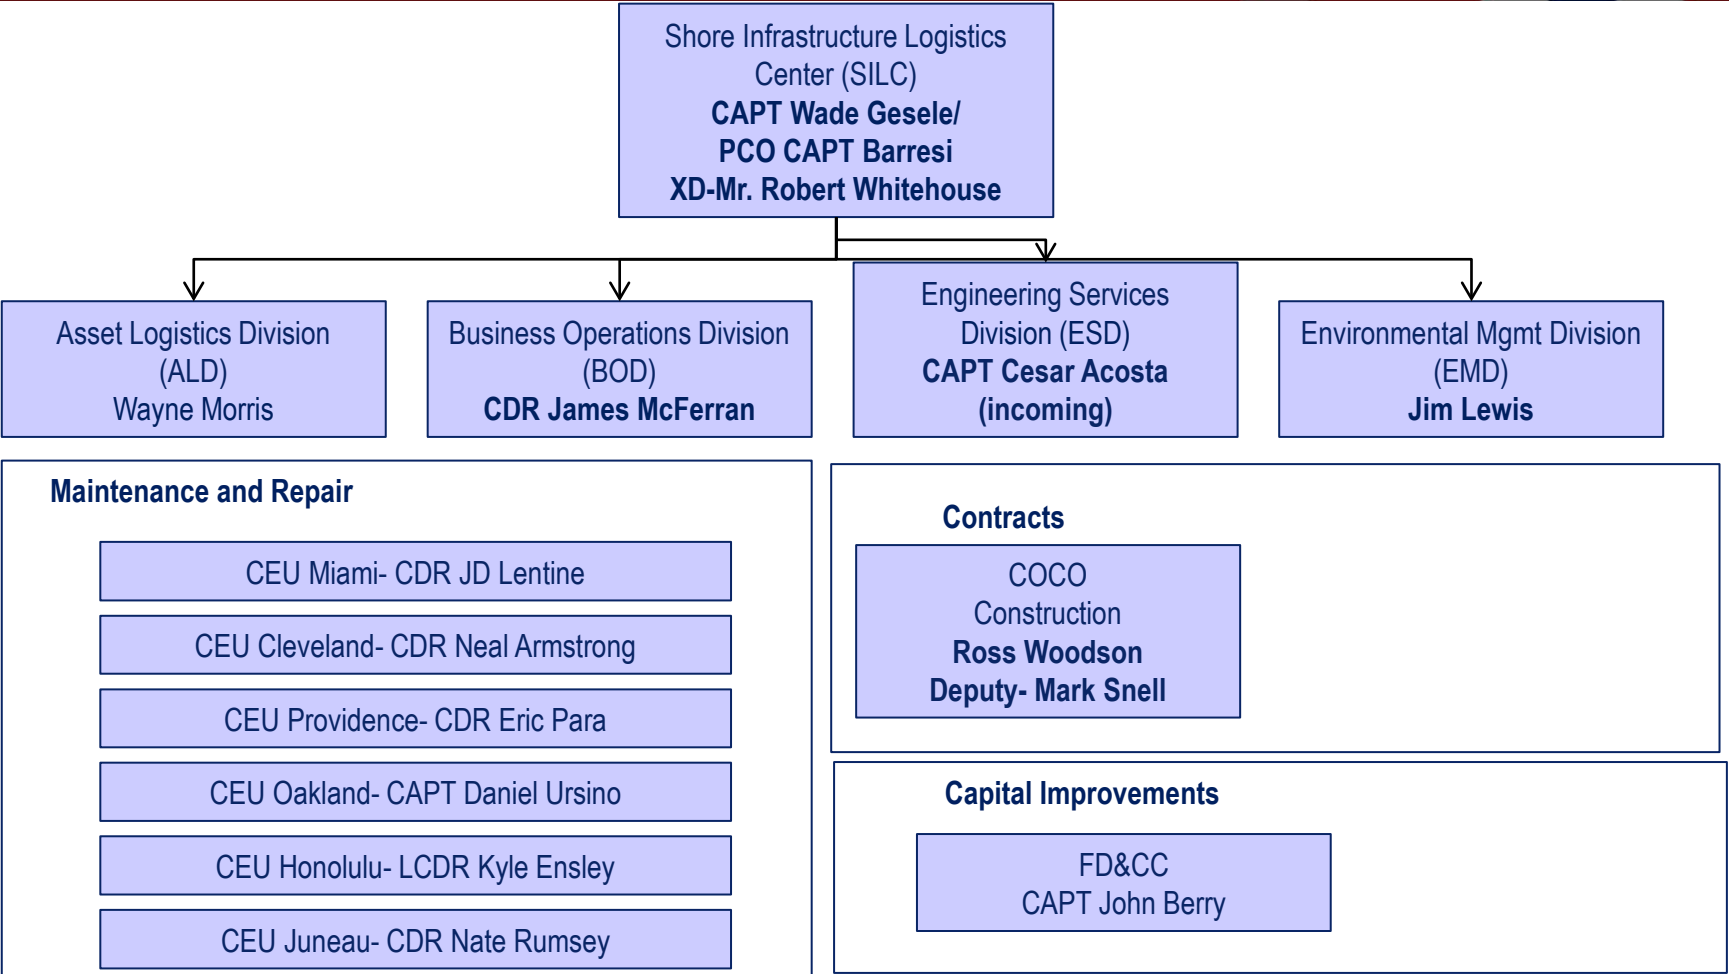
Shore Infrastructure Logistics Center (SILC)
CAPT Wade Gesele/
PCO CAPT Barresi
XD-Mr. Robert Whitehouse

Asset Logistics Division (ALD)
Wayne Morris

Business Operations Division (BOD)
CDR James McFerran

Engineering Services Division (ESD)
CAPT Cesar Acosta (incoming)

Environmental Mgmt Division (EMD)
Jim Lewis

Maintenance and Repair

CEU Miami- CDR JD Lentine

CEU Cleveland- CDR Neal Armstrong

CEU Providence- CDR Eric Para

CEU Oakland- CAPT Daniel Ursino

CEU Honolulu- LCDR Kyle Ensley

CEU Juneau- CDR Nate Rumsey

Contracts

COCO
Construction
Ross Woodson
Deputy- Mark Snell

Capital Improvements

FD&CC
CAPT John Berry